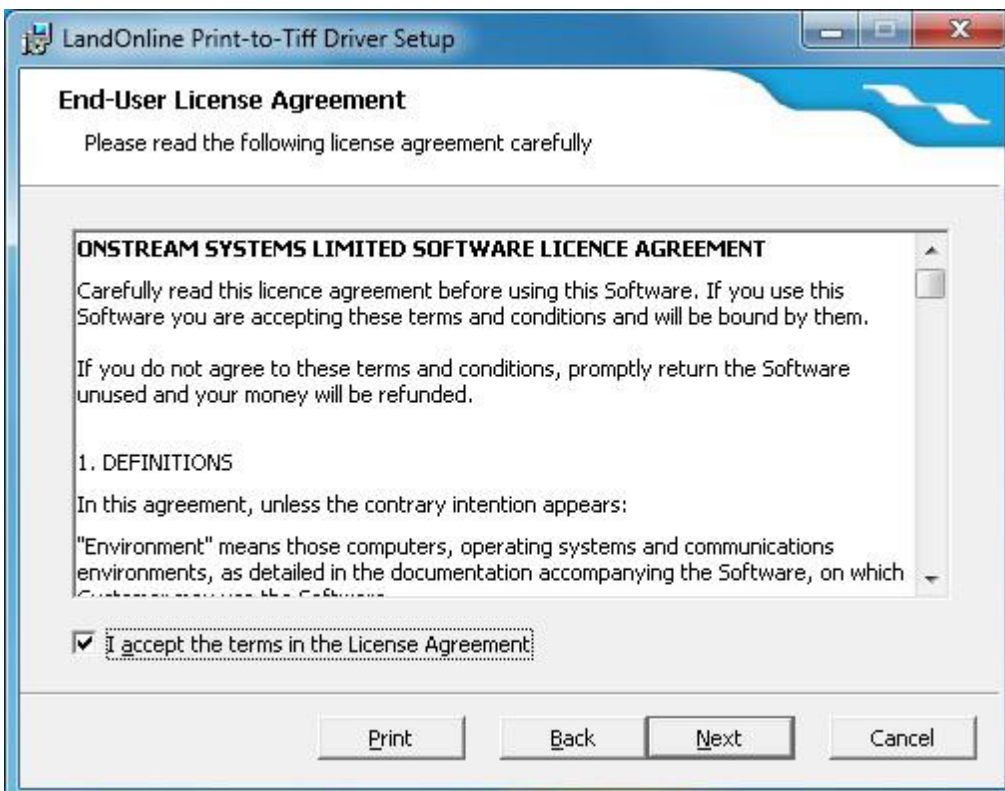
LandOnline Print-to-Tiff Driver Setup

End-User License Agreement

Please read the following license agreement carefully

ONSTREAM SYSTEMS LIMITED SOFTWARE LICENCE AGREEMENT

Carefully read this licence agreement before using this Software. If you use this Software you are accepting these terms and conditions and will be bound by them.

If you do not agree to these terms and conditions, promptly return the Software unused and your money will be refunded.

1. DEFINITIONS

In this agreement, unless the contrary intention appears:

"Environment" means those computers, operating systems and communications environments, as detailed in the documentation accompanying the Software, on which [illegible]

I accept the terms in the License Agreement

Print
Back
Next
Cancel